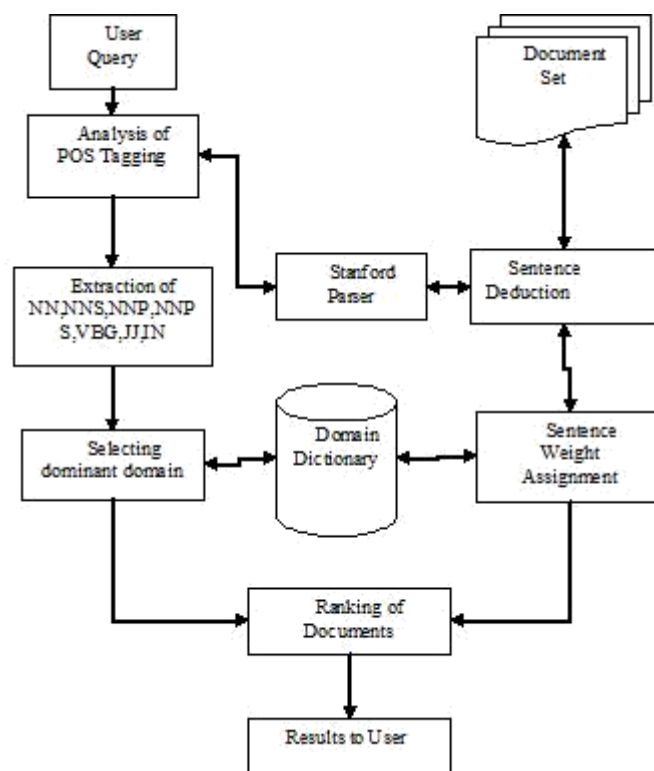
User Query

Document Set

Analysis of POS Tagging

Extraction of NN,NNS,NNP,NNPS,VBG,JJ,IN

Stanford Parser

Sentence Deduction

Selecting dominant domain

Domain Dictionary

Sentence Weight Assignment

Ranking of Documents

Results to User